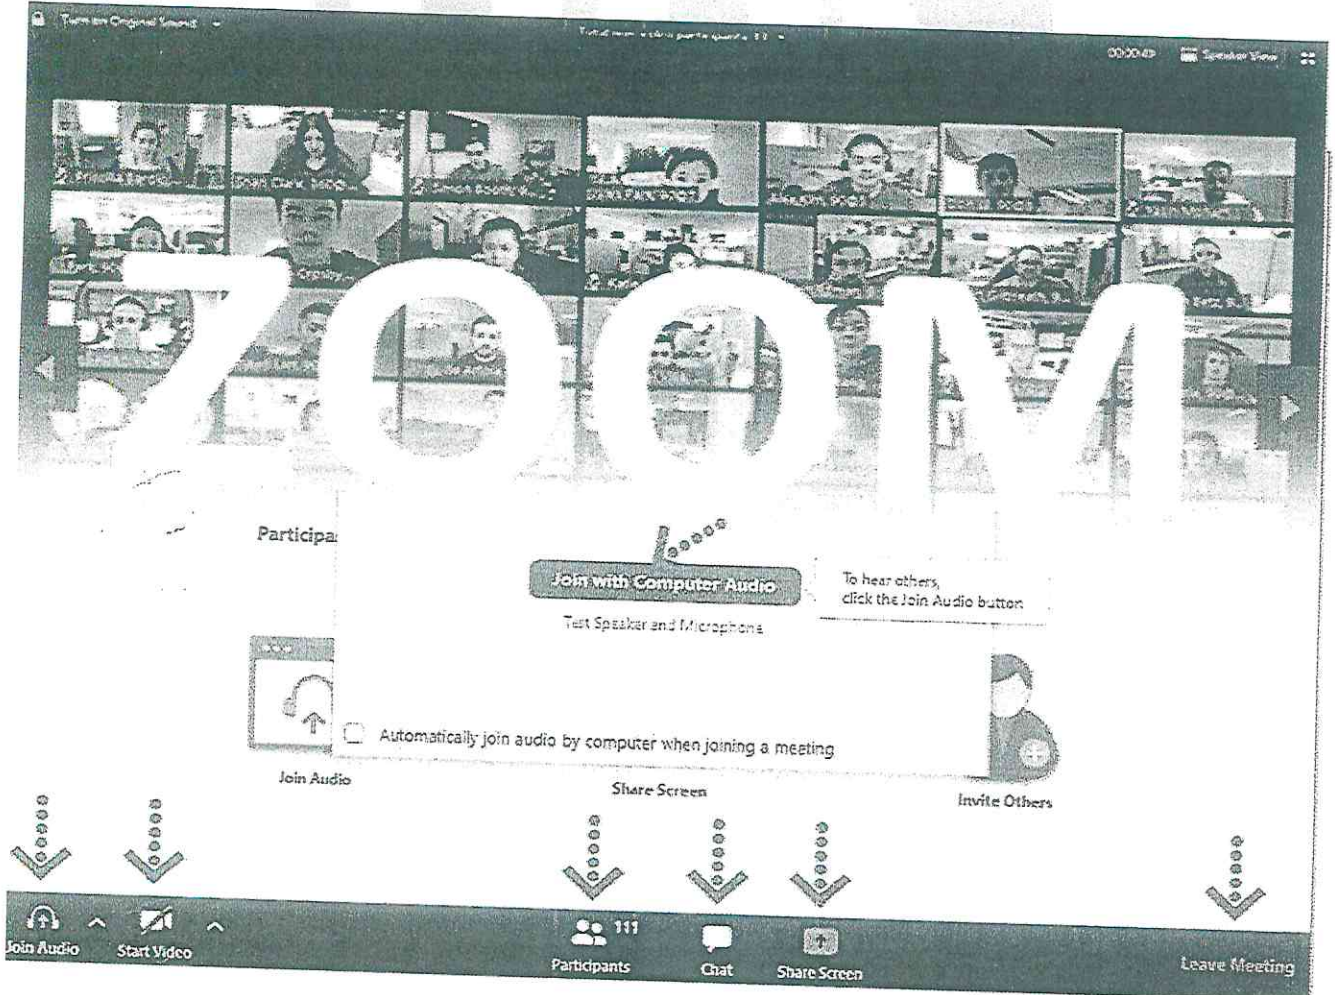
Turn on Original Sound

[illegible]

00:00:49 Speaker View

ZOOM

Participa

Join with Computer Audio

Test Speaker and Microphone

To hear others, click the Join Audio button

Automatically join audio by computer when joining a meeting

Join Audio

Share Screen

Invite Others

Join Audio Start Video 111 Participants Chat Share Screen Leave Meeting